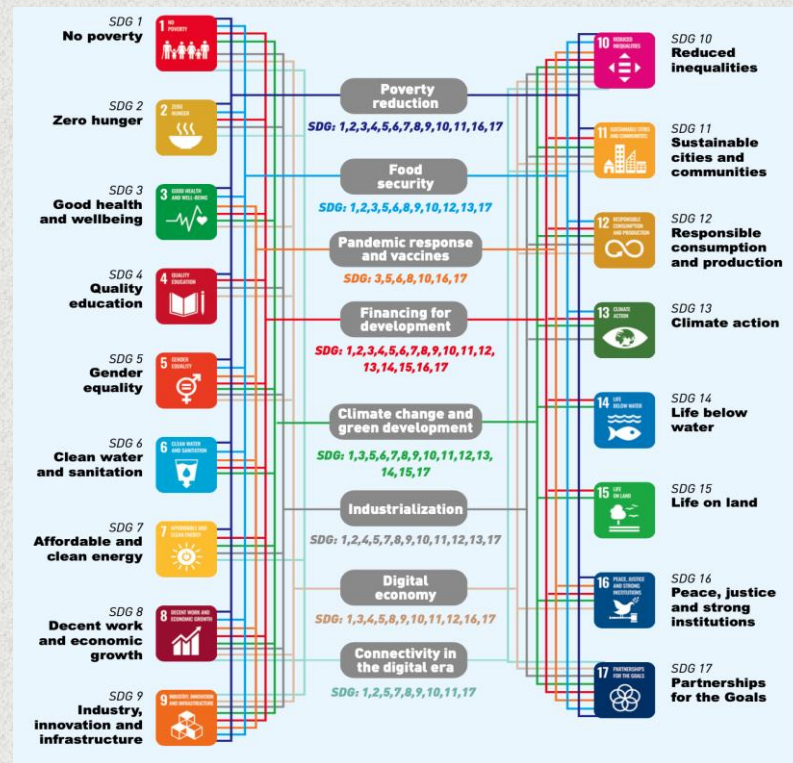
SDG 1
No poverty

1 NO POVERTY

SDG 2
Zero hunger

2 ZERO HUNGER

SDG 3
Good health and wellbeing

3 GOOD HEALTH AND WELL-BEING

SDG 4
Quality education

4 QUALITY EDUCATION

SDG 5
Gender equality

5 GENDER EQUALITY

SDG 6
Clean water and sanitation

6 CLEAN WATER AND SANITATION

SDG 7
Affordable and clean energy

7 AFFORDABLE AND CLEAN ENERGY

SDG 8
Decent work and economic growth

8 DECENT WORK AND ECONOMIC GROWTH

SDG 9
Industry, innovation and infrastructure

9 INDUSTRY, INNOVATION AND INFRASTRUCTURE

Poverty reduction
SDG: 1,2,3,4,5,6,7,8,9,10,11,16,17

Food security
SDG: 1,2,3,5,6,8,9,10,12,13,17

Pandemic response and vaccines
SDG: 3,5,6,8,10,16,17

Financing for development
SDG: 1,2,3,4,5,6,7,8,9,10,11,12,13,14,15,16,17

Climate change and green development
SDG: 1,3,5,6,7,8,9,10,11,12,13,14,15,17

Industrialization
SDG: 1,2,4,5,7,8,9,10,11,12,13,17

Digital economy
SDG: 1,3,4,5,8,9,10,11,12,16,17

Connectivity in the digital era
SDG: 1,2,5,7,8,9,10,11,17

10 REDUCED INEQUALITIES
SDG 10
Reduced inequalities

11 SUSTAINABLE CITIES AND COMMUNITIES
SDG 11
Sustainable cities and communities

12 RESPONSIBLE CONSUMPTION AND PRODUCTION
SDG 12
Responsible consumption and production

13 CLIMATE ACTION
SDG 13
Climate action

14 LIFE BELOW WATER
SDG 14
Life below water

15 LIFE ON LAND
SDG 15
Life on land

16 PEACE, JUSTICE AND STRONG INSTITUTIONS
SDG 16
Peace, justice and strong institutions

17 PARTNERSHIPS FOR THE GOALS
SDG 17
Partnerships for the Goals